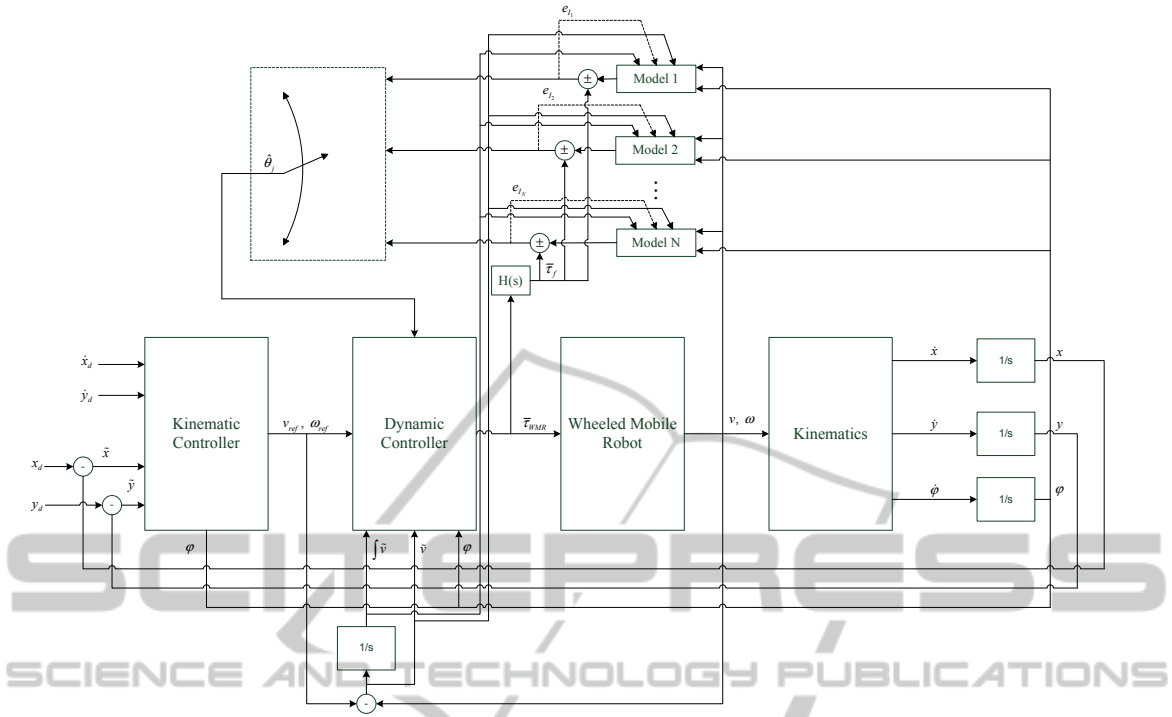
$e_{I_1}$
Model 1
$\pm$
$e_{I_2}$
Model 2
$\pm$
$\hat{\theta}_j$
$e_{I_N}$
Model N
$\pm$
H(s)
$\overline{\tau}_f$
$\dot{x}_d$
$\dot{y}_d$
Kinematic Controller
$v_{ref}$, $\omega_{ref}$
Dynamic Controller
$\overline{\tau}_{WMR}$
Wheeled Mobile Robot
$v$, $\omega$
Kinematics
$\dot{x}$
1/s
$x$
$\dot{y}$
1/s
$y$
$\dot{\varphi}$
1/s
$\varphi$
$x_d$
-
$\tilde{x}$
$y_d$
-
$\tilde{y}$
$\varphi$
$\int \tilde{v}$
$\tilde{v}$
$\varphi$
1/s
-
SCITEPRESS
SCIENCE AND TECHNOLOGY PUBLICATIONS